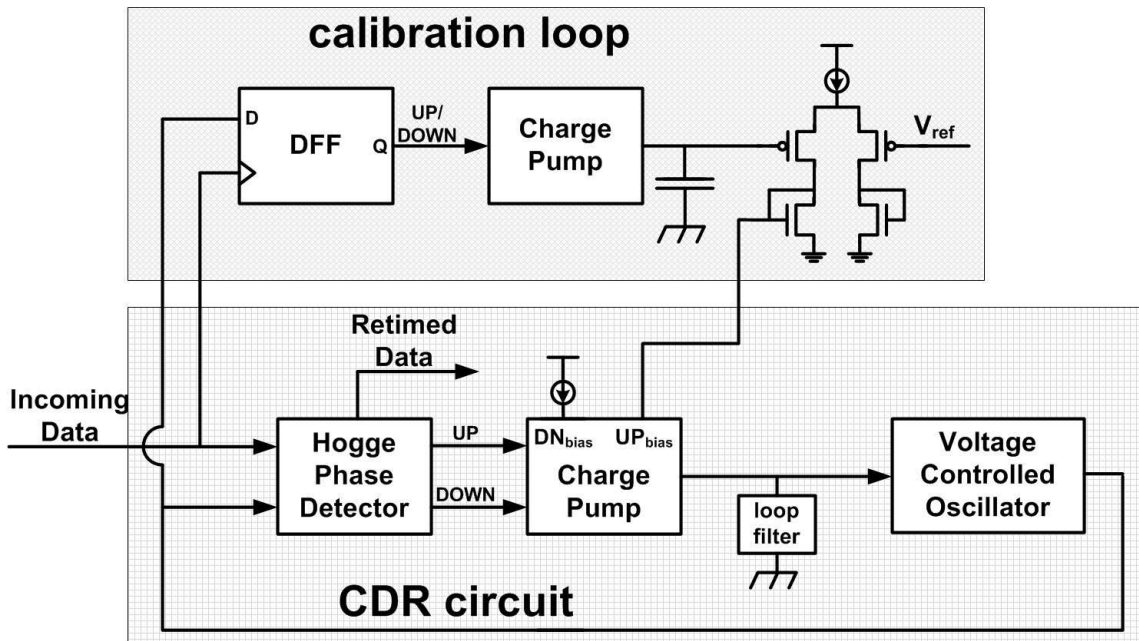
calibration loop

D

DFF

Q

UP/ DOWN

Charge Pump

$V_{ref}$

Retimed Data

Incoming Data

Hogge Phase Detector

UP

DOWN

$DN_{bias}$

$UP_{bias}$

Charge Pump

loop filter

Voltage Controlled Oscillator

CDR circuit